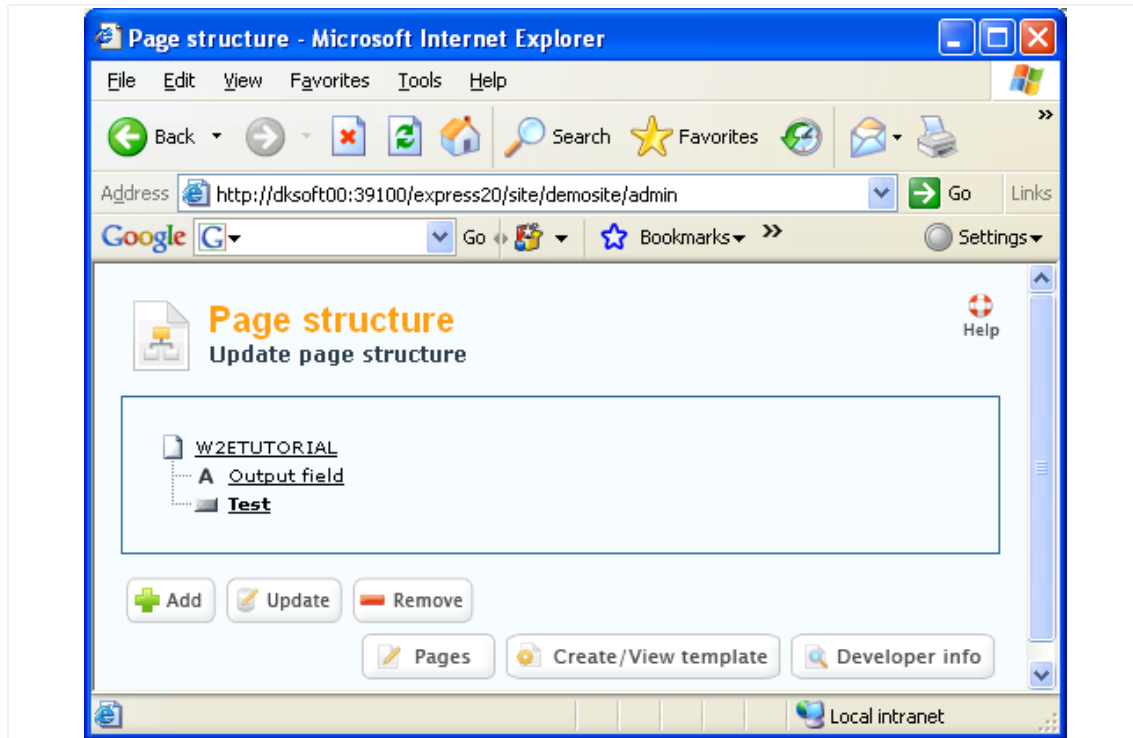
Page structure - Microsoft Internet Explorer

File Edit View Favorites Tools Help

Back Search Favorites

Address http://dksoft00:39100/express20/site/demosite/admin Go Links

Google G Go Bookmarks Settings

Page structure
Update page structure

Help

W2ETUTORIAL
A Output field
Test

Add Update Remove

Pages Create/View template Developer info

Local intranet